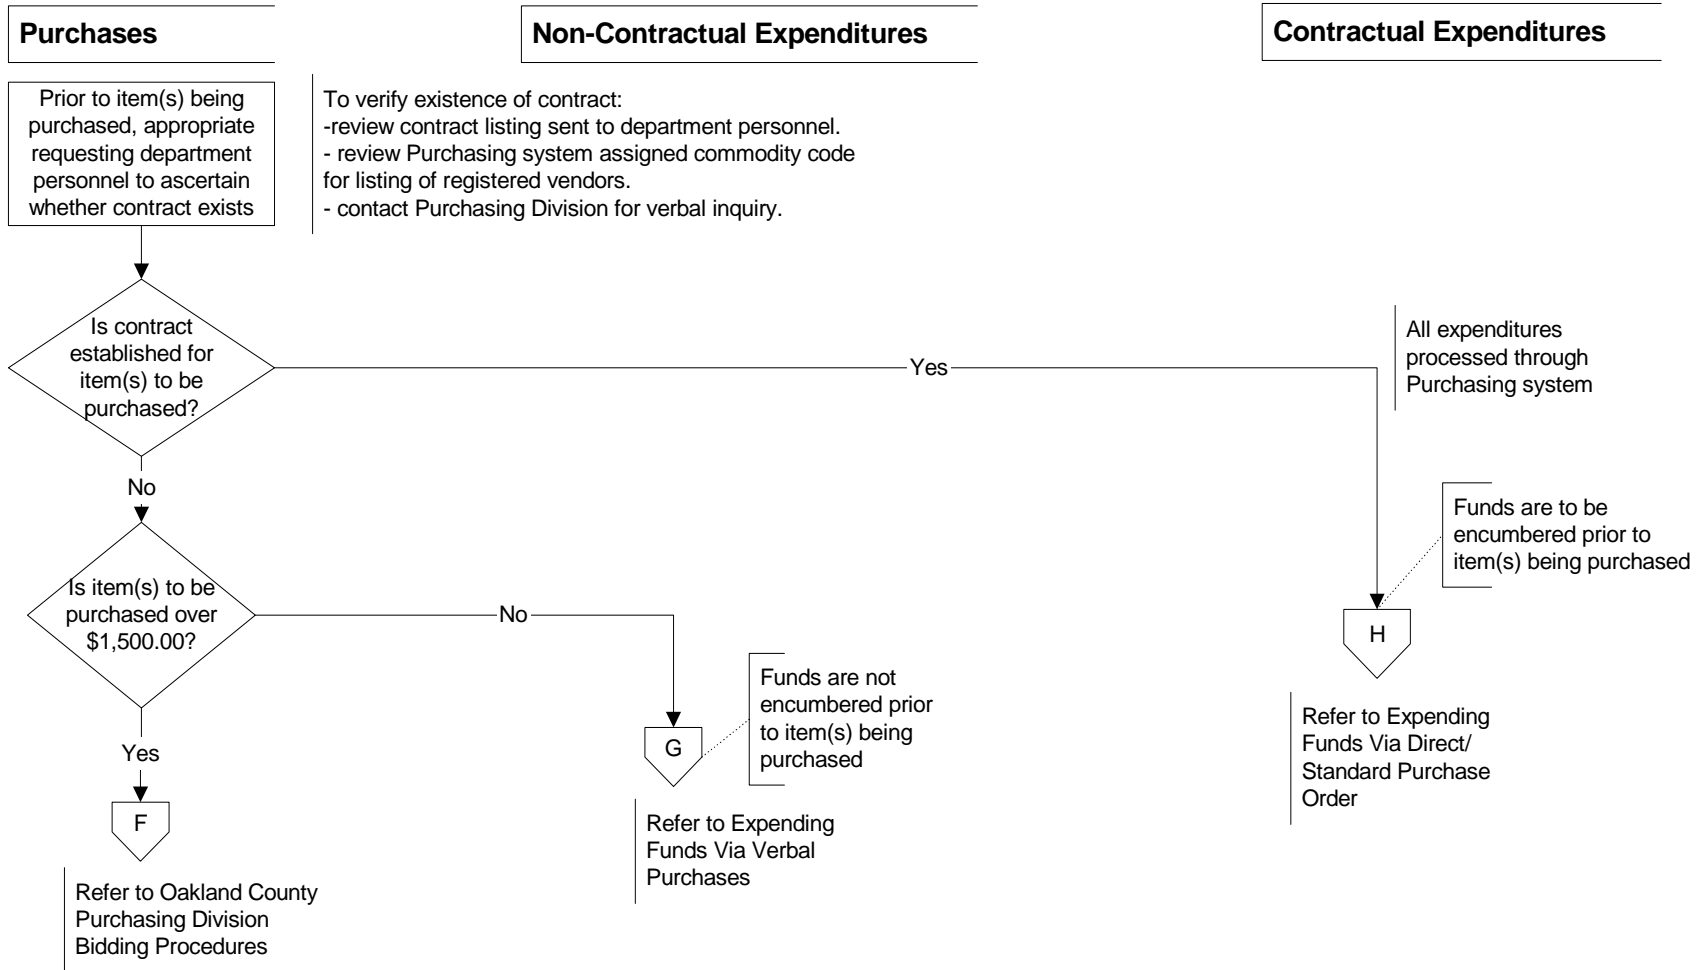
Purchases

Non-Contractual Expenditures

Contractual Expenditures

Prior to item(s) being purchased, appropriate requesting department personnel to ascertain whether contract exists

To verify existence of contract:
-review contract listing sent to department personnel.
- review Purchasing system assigned commodity code for listing of registered vendors.
- contact Purchasing Division for verbal inquiry.

Is contract established for item(s) to be purchased?

Yes

All expenditures processed through Purchasing system

No

Funds are to be encumbered prior to item(s) being purchased

Is item(s) to be purchased over $1,500.00?

No

H

Funds are not encumbered prior to item(s) being purchased

Refer to Expending Funds Via Direct/ Standard Purchase Order

Yes

G

F

Refer to Expending Funds Via Verbal Purchases

Refer to Oakland County Purchasing Division Bidding Procedures